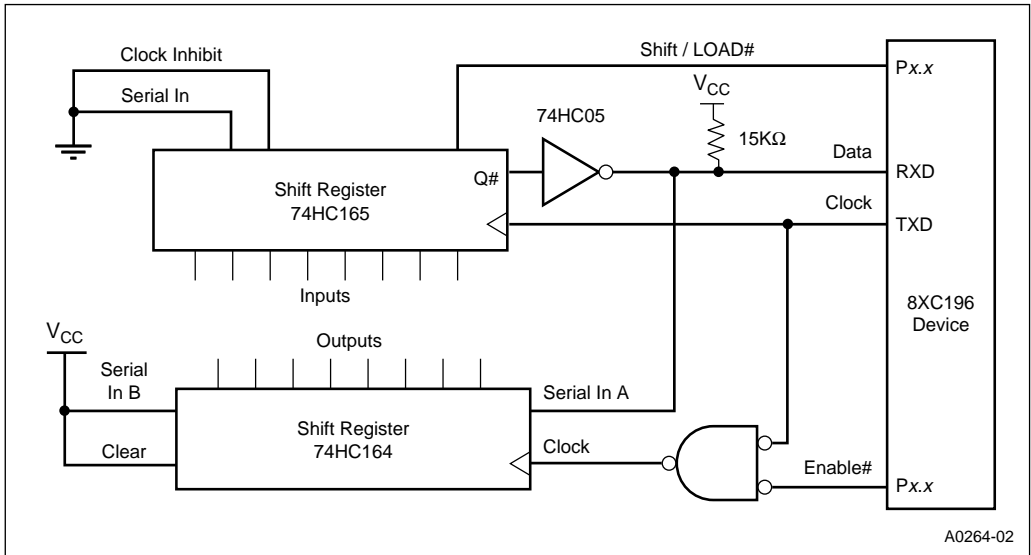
Clock Inhibit

Serial In

Shift / LOAD#

$V_{CC}$

74HC05

15KΩ

Q#

Data

Shift Register
74HC165

Clock

Inputs

Px.x

RXD

TXD

8XC196
Device

$V_{CC}$

Outputs

Serial In B

Serial In A

Shift Register
74HC164

Clear

Clock

Enable#

Px.x

A0264-02